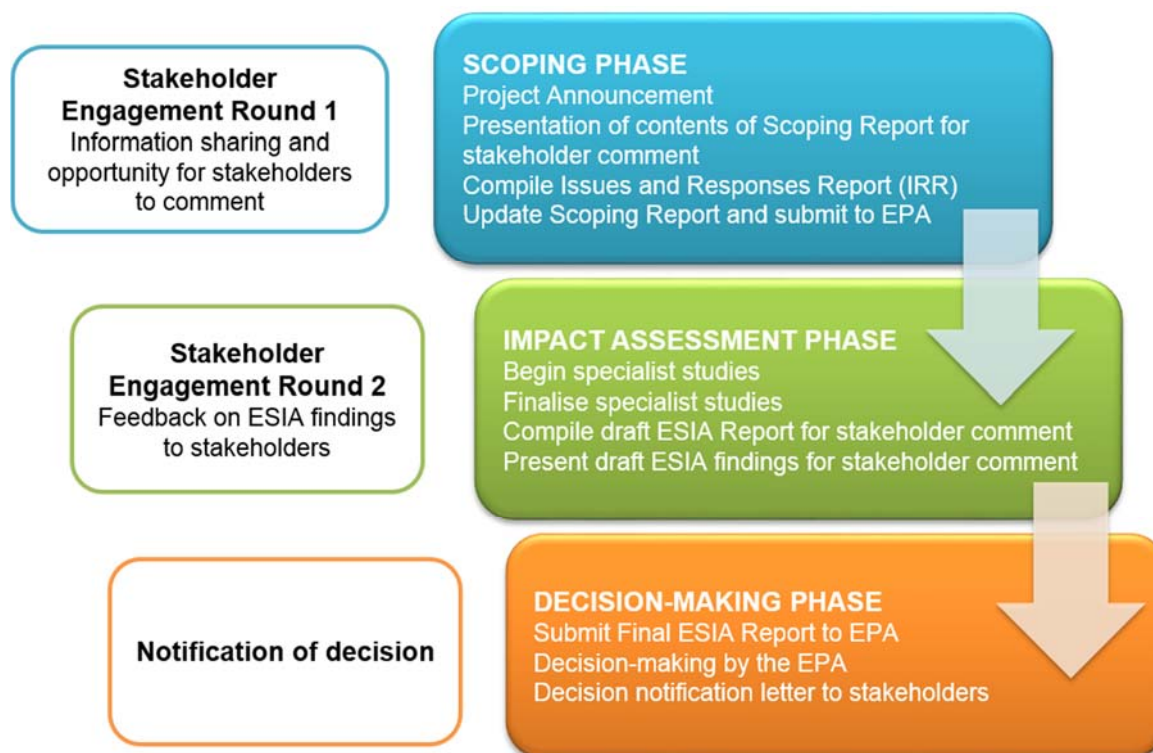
Stakeholder Engagement Round 1
Information sharing and opportunity for stakeholders to comment

SCOPING PHASE
Project Announcement
Presentation of contents of Scoping Report for stakeholder comment
Compile Issues and Responses Report (IRR)
Update Scoping Report and submit to EPA

Stakeholder Engagement Round 2
Feedback on ESIA findings to stakeholders

IMPACT ASSESSMENT PHASE
Begin specialist studies
Finalise specialist studies
Compile draft ESIA Report for stakeholder comment
Present draft ESIA findings for stakeholder comment

Notification of decision

DECISION-MAKING PHASE
Submit Final ESIA Report to EPA
Decision-making by the EPA
Decision notification letter to stakeholders